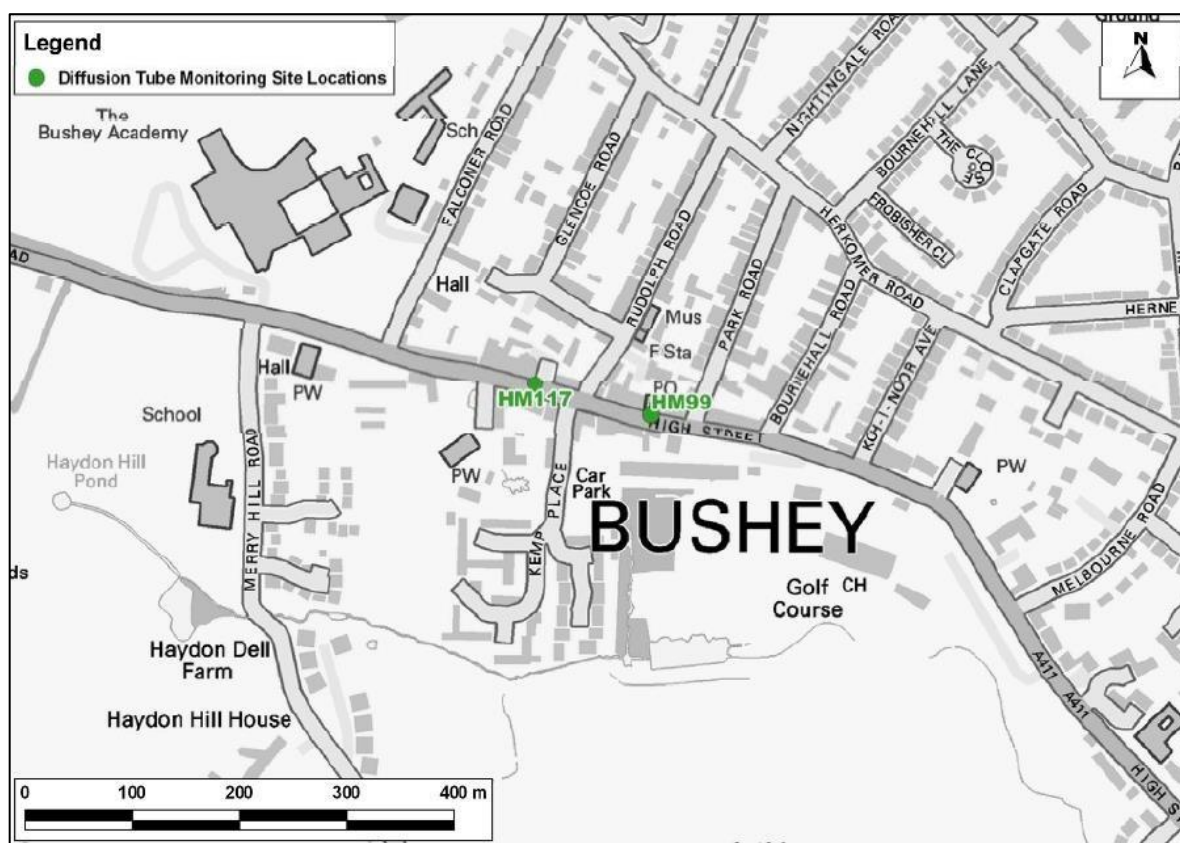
Legend
Diffusion Tube Monitoring Site Locations

N

Ground

The Bushey Academy

Sch

FALCONER ROAD

GLENCOE ROAD

RUDOLPH ROAD

NIGHTINGALE ROAD

BOURNEHILL LANE

THE CLOSE

FROBISHER CL

HERKOMER ROAD

CLAPGATE ROAD

HERNE

PARK ROAD

BOURNEHALL ROAD

KOH-I-NOOR AVE

OAD

Hall

Mus

F Sta

PO

Hall

PW

HM117

HM99

HIGH STREET

School

MERRY HILL ROAD

Haydon Hill Pond

PW

KEMP PLACE

Car Park

BUSHEY

PW

MELBOURNE ROAD

Golf Course

CH

ds

Haydon Dell Farm

Haydon Hill House

A411

A411

HIGH ST

0 100 200 300 400 m